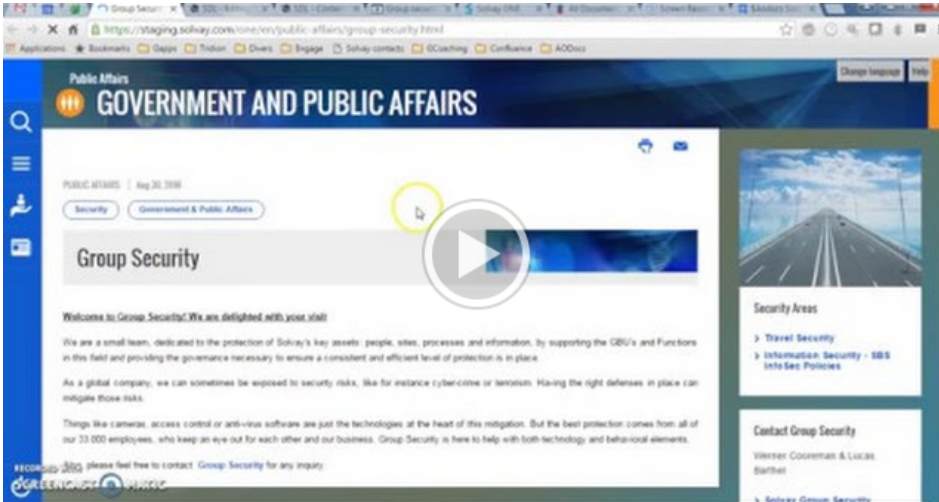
Group Security

https://staging.solvay.com/one/en/public-affairs/group-security.html

Applications Bookmarks Gapps Tridion Divers Engage Solvay contacts GCoaching Confluence AODocs

Change language Help

Public Affairs

GOVERNMENT AND PUBLIC AFFAIRS

PUBLIC AFFAIRS | Aug 30, 2016

Security Government & Public Affairs

Group Security

Welcome to Group Security! We are delighted with your visit

We are a small team, dedicated to the protection of Solvay's key assets: people, sites, processes and information, by supporting the GBU's and Functions in this field and providing the governance necessary to ensure a consistent and efficient level of protection is in place.

As a global company, we can sometimes be exposed to security risks, like for instance cyber-crime or terrorism. Having the right defenses in place can mitigate those risks.

Things like cameras, access control or anti-virus software are just the technologies at the heart of this mitigation. But the best protection comes from all of our 33 000 employees, who keep an eye out for each other and our business. Group Security is here to help with both technology and behavioral elements.

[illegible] please feel free to contact Group Security for any inquiry.

Security Areas

Travel Security

Information Security - SBS InfoSec Policies

Contact Group Security

Werner Cooreman & Lucas Barthel

Solvay Group Security

RECORDED WITH SCREENCAST-O-MATIC